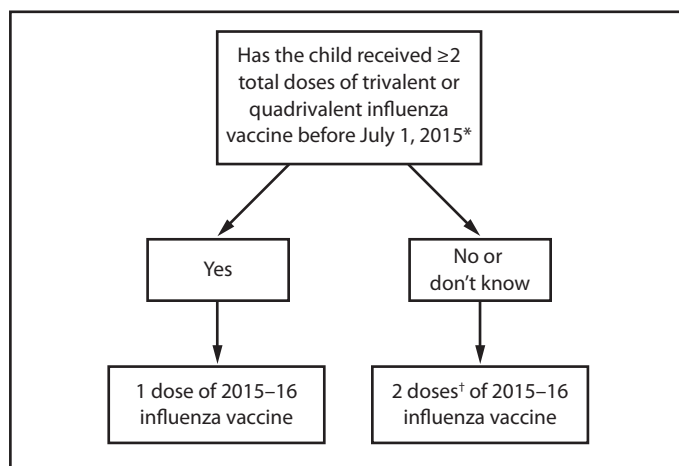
Has the child received $\geq 2$ total doses of trivalent or quadrivalent influenza vaccine before July 1, 2015*

Yes

No or don't know

1 dose of 2015–16 influenza vaccine

2 doses$^{\dagger}$ of 2015–16 influenza vaccine